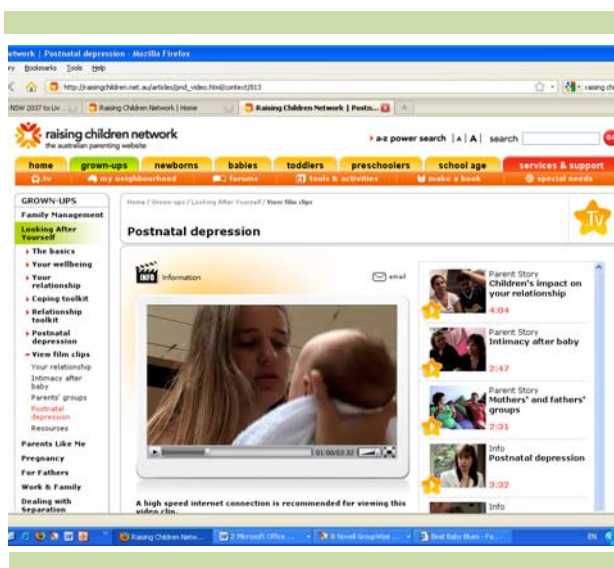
etwork | Postnatal depression - Mozilla Firefox
ry Bookmarks Tools Help
http://raisingchildren.net.au/articles/pnd_video.html/context/813
NSW 2037 to Liv... Raising Children Network | Home Raising Children Network | Posts...

raising children network
the australian parenting website
a-z power search | A | A | search

home grown-ups newborns babies toddlers preschoolers school age services & support
tv my neighbourhood forums tools & activities make a book special needs

GROWN-UPS
Family Management
Looking After Yourself
The basics
Your wellbeing
Your relationship
Coping toolkit
Relationship toolkit
Postnatal depression
View film clips
Your relationship
Intimacy after baby
Parents' groups
Postnatal depression
Resources
Parents Like Me
Pregnancy
For Fathers
Work & Family
Dealing with Separation

Home / Grown-ups / Looking After Yourself / View film clips
Postnatal depression
TV
INFO Information
email
01:00/03:32

A high speed internet connection is recommended for viewing this video clip.

Parent Story
Children's impact on your relationship
4:04
Parent Story
Intimacy after baby
2:47
Parent Story
Mothers' and fathers' groups
2:31
Info
Postnatal depression
3:32
Info

Raising Children Netw... 2 Microsoft Office ... 8 Novell GroupWise ... Beat Baby Blues - Fa... EN